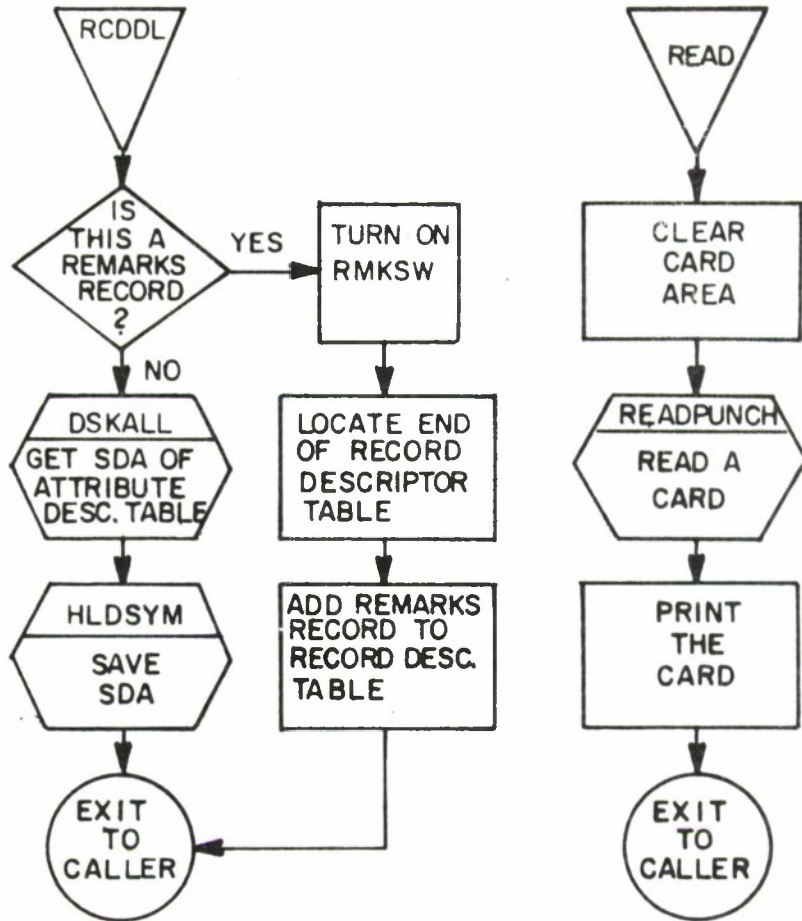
RCDDL

IS THIS A REMARKS RECORD ?

YES

TURN ON RMKSW

NO

DSKALL

GET SDA OF ATTRIBUTE DESC. TABLE

LOCATE END OF RECORD DESCRIPTOR TABLE

HLDSYM

SAVE SDA

ADD REMARKS RECORD TO RECORD DESC. TABLE

EXIT TO CALLER

READ

CLEAR CARD AREA

READPUNCH

READ A CARD

PRINT THE CARD

EXIT TO CALLER